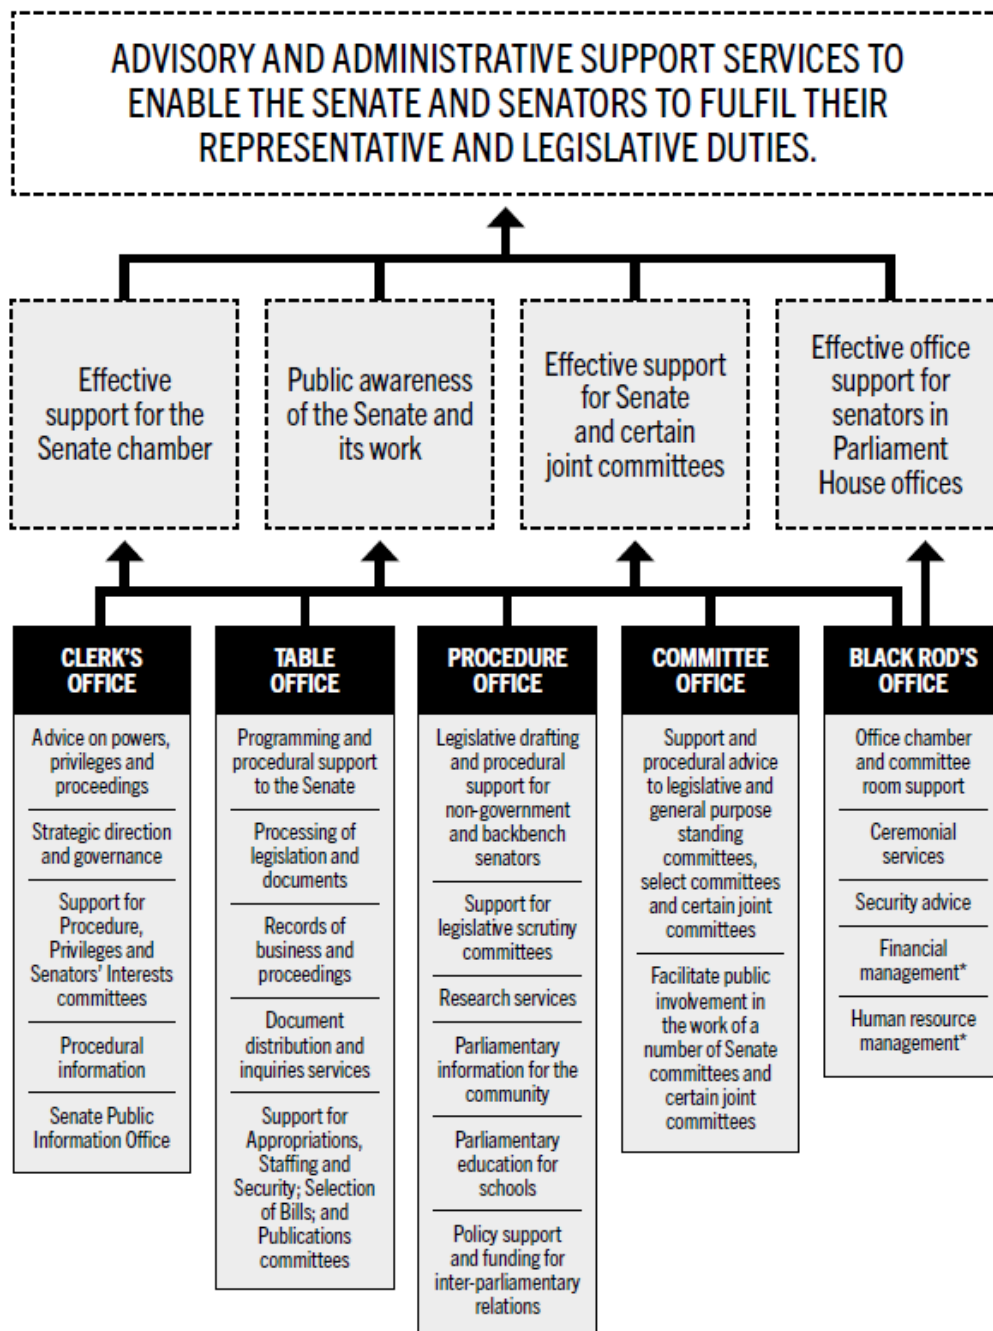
ADVISORY AND ADMINISTRATIVE SUPPORT SERVICES TO ENABLE THE SENATE AND SENATORS TO FULFIL THEIR REPRESENTATIVE AND LEGISLATIVE DUTIES.

Effective support for the Senate chamber

Public awareness of the Senate and its work

Effective support for Senate and certain joint committees

Effective office support for senators in Parliament House offices

CLERK'S OFFICE

Advice on powers, privileges and proceedings

Strategic direction and governance

Support for Procedure, Privileges and Senators' Interests committees

Procedural information

Senate Public Information Office

TABLE OFFICE

Programming and procedural support to the Senate

Processing of legislation and documents

Records of business and proceedings

Document distribution and inquiries services

Support for Appropriations, Staffing and Security; Selection of Bills; and Publications committees

PROCEDURE OFFICE

Legislative drafting and procedural support for non-government and backbench senators

Support for legislative scrutiny committees

Research services

Parliamentary information for the community

Parliamentary education for schools

Policy support and funding for inter-parliamentary relations

COMMITTEE OFFICE

Support and procedural advice to legislative and general purpose standing committees, select committees and certain joint committees

Facilitate public involvement in the work of a number of Senate committees and certain joint committees

BLACK ROD'S OFFICE

Office chamber and committee room support

Ceremonial services

Security advice

Financial management*

Human resource management*